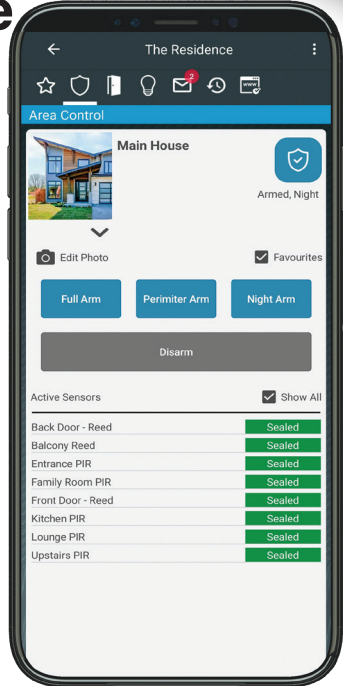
e

The Residence

2

Area Control

Main House

Armed, Night

Edit Photo

Favourites

Full Arm

Perimiter Arm

Night Arm

Disarm

Active Sensors

Show All

| Back Door - Reed | Sealed |
|---|---|
| Balcony Reed | Sealed |
| Entrance PIR | Sealed |
| Family Room PIR | Sealed |
| Front Door - Reed | Sealed |
| Kitchen PIR | Sealed |
| Lounge PIR | Sealed |
| Upstairs PIR | Sealed |